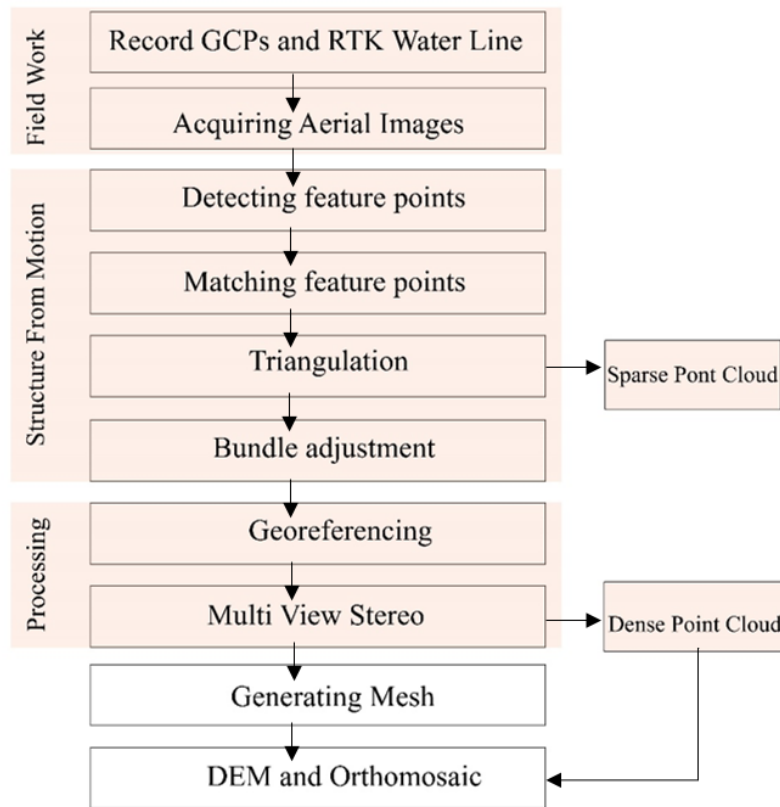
Field Work

Record GCPs and RTK Water Line

Acquiring Aerial Images

Structure From Motion

Detecting feature points

Matching feature points

Triangulation

Sparse Pont Cloud

Bundle adjustment

Processing

Georeferencing

Multi View Stereo

Dense Point Cloud

Generating Mesh

DEM and Orthomosaic